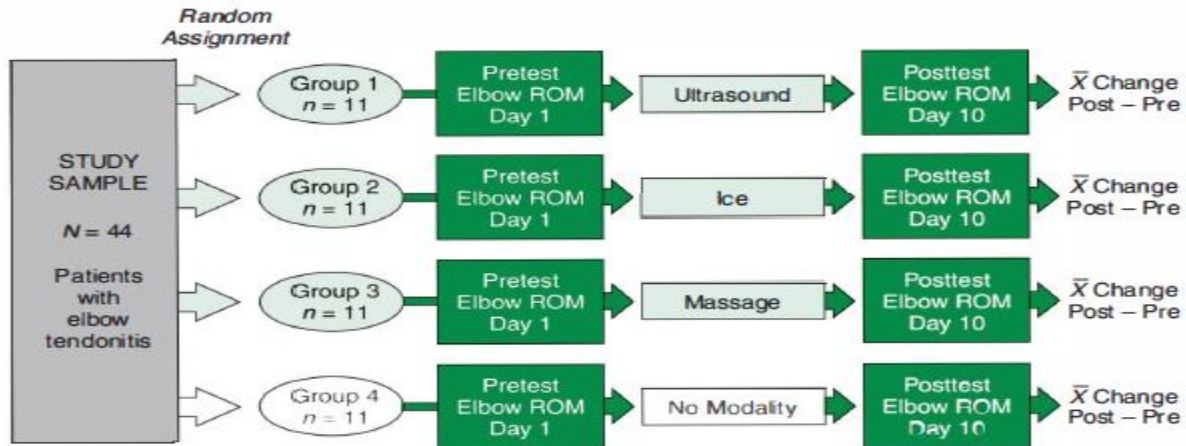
Random Assignment

STUDY SAMPLE

$N = 44$

Patients with elbow tendonitis

Group 1
$n = 11$

Pretest Elbow ROM Day 1

Ultrasound

Posttest Elbow ROM Day 10

$\overline{X}$ Change Post – Pre

Group 2
$n = 11$

Pretest Elbow ROM Day 1

Ice

Posttest Elbow ROM Day 10

$\overline{X}$ Change Post – Pre

Group 3
$n = 11$

Pretest Elbow ROM Day 1

Massage

Posttest Elbow ROM Day 10

$\overline{X}$ Change Post – Pre

Group 4
$n = 11$

Pretest Elbow ROM Day 1

No Modality

Posttest Elbow ROM Day 10

$\overline{X}$ Change Post – Pre